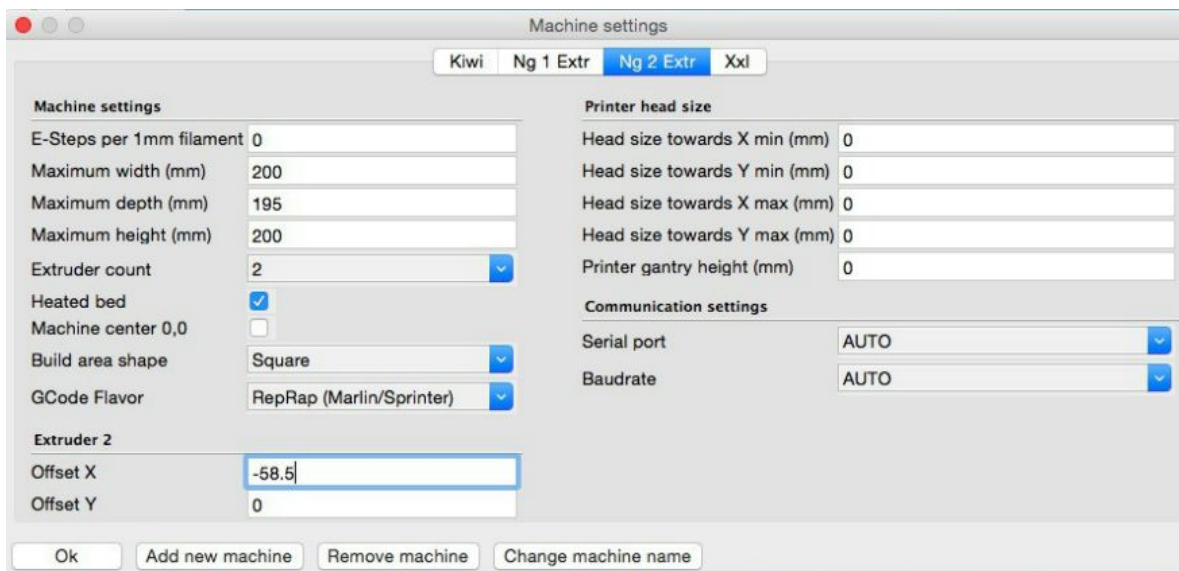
Machine settings

Kiwi | Ng 1 Extr | Ng 2 Extr | Xxl

Machine settings

E-Steps per 1mm filament 0
Maximum width (mm) 200
Maximum depth (mm) 195
Maximum height (mm) 200
Extruder count 2
Heated bed
Machine center 0,0
Build area shape Square
GCode Flavor RepRap (Marlin/Sprinter)

Extruder 2

Offset X -58.5
Offset Y 0

Printer head size

Head size towards X min (mm) 0
Head size towards Y min (mm) 0
Head size towards X max (mm) 0
Head size towards Y max (mm) 0
Printer gantry height (mm) 0

Communication settings

Serial port AUTO
Baudrate AUTO

Ok | Add new machine | Remove machine | Change machine name